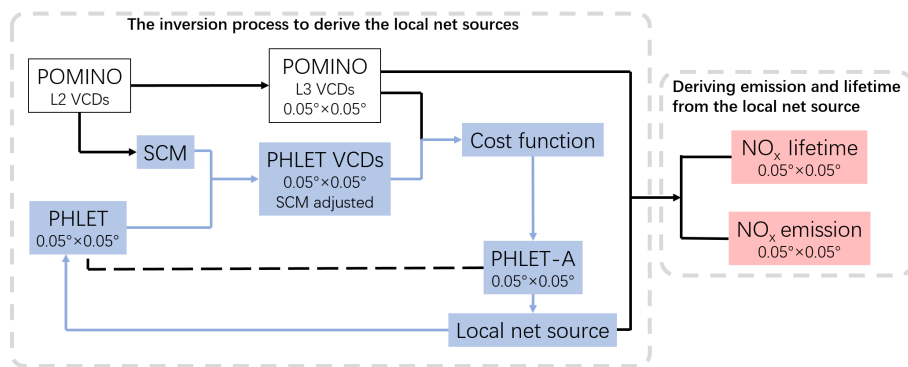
The inversion process to derive the local net sources

POMINO
L2 VCDs

POMINO
L3 VCDs
0.05°×0.05°

SCM

PHLET VCDs
0.05°×0.05°
SCM adjusted

Cost function

PHLET
0.05°×0.05°

PHLET-A
0.05°×0.05°

Local net source

Deriving emission and lifetime from the local net source

$NO_x$ lifetime
0.05°×0.05°

$NO_x$ emission
0.05°×0.05°